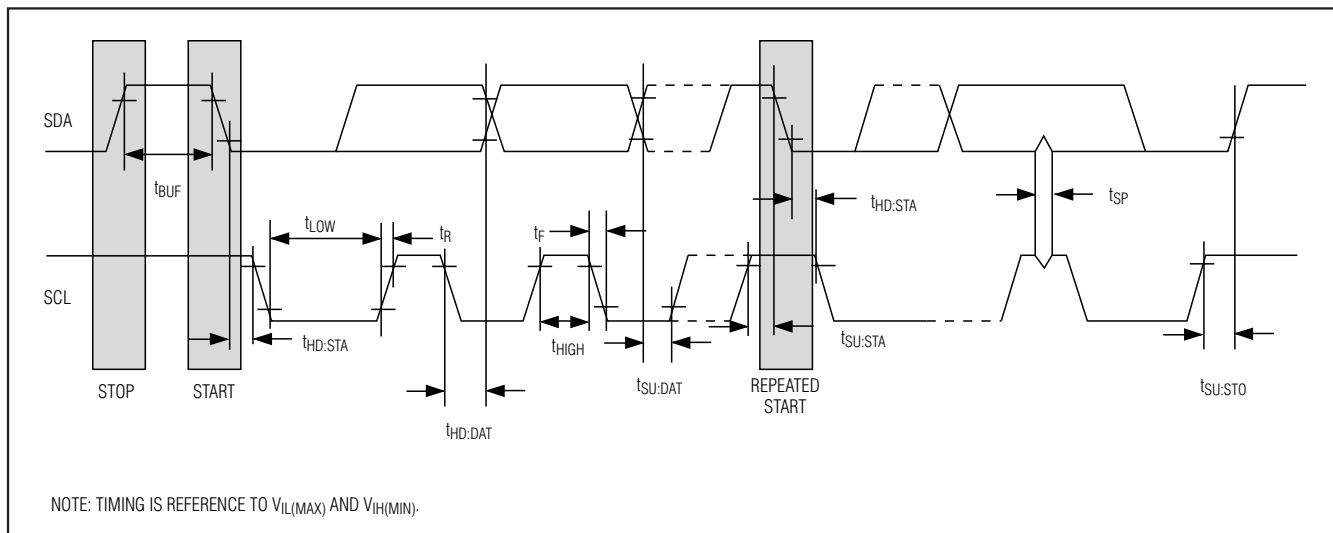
SDA

$t_{BUF}$

$t_{LOW}$

$t_R$

$t_F$

$t_{HD:STA}$

$t_{SP}$

SCL

$t_{HD:STA}$

$t_{HIGH}$

$t_{SU:STA}$

STOP

START

$t_{SU:DAT}$

REPEATED START

$t_{SU:STO}$

$t_{HD:DAT}$

NOTE: TIMING IS REFERENCE TO $V_{IL(MAX)}$ AND $V_{IH(MIN)}$.